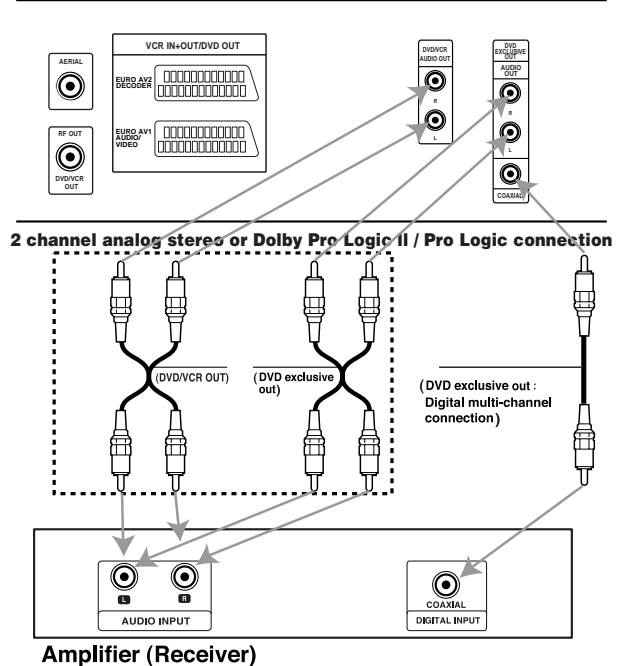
AERIAL

VCR IN+OUT/DVD OUT

EURO AV2 DECODER

EURO AV1 AUDIO/ VIDEO

RF OUT

DVD/VCR OUT

DVD/VCR AUDIO OUT

R

L

DVD EXCLUSIVE OUT

AUDIO OUT

R

L

COAXIAL

2 channel analog stereo or Dolby Pro Logic II / Pro Logic connection

(DVD/VCR OUT)

(DVD exclusive out)

(DVD exclusive out : Digital multi-channel connection)

L

R

AUDIO INPUT

COAXIAL

DIGITAL INPUT

Amplifier (Receiver)